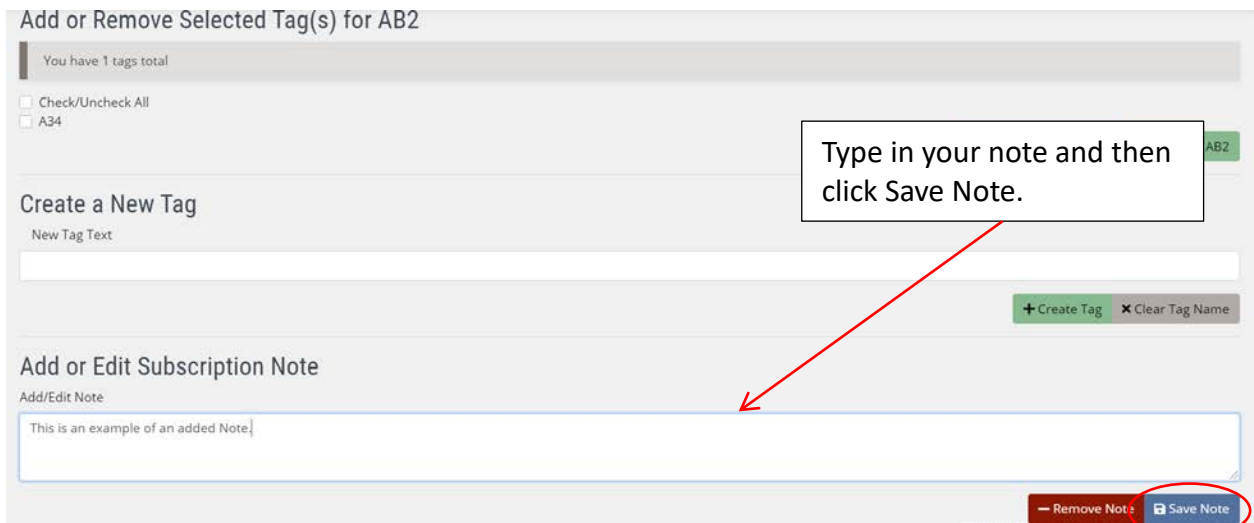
Add or Remove Selected Tag(s) for AB2

You have 1 tags total

Check/Uncheck All
A34

Type in your note and then click Save Note.

AB2

Create a New Tag

New Tag Text

+ Create Tag
× Clear Tag Name

Add or Edit Subscription Note

Add/Edit Note

This is an example of an added Note.

— Remove Note
Save Note